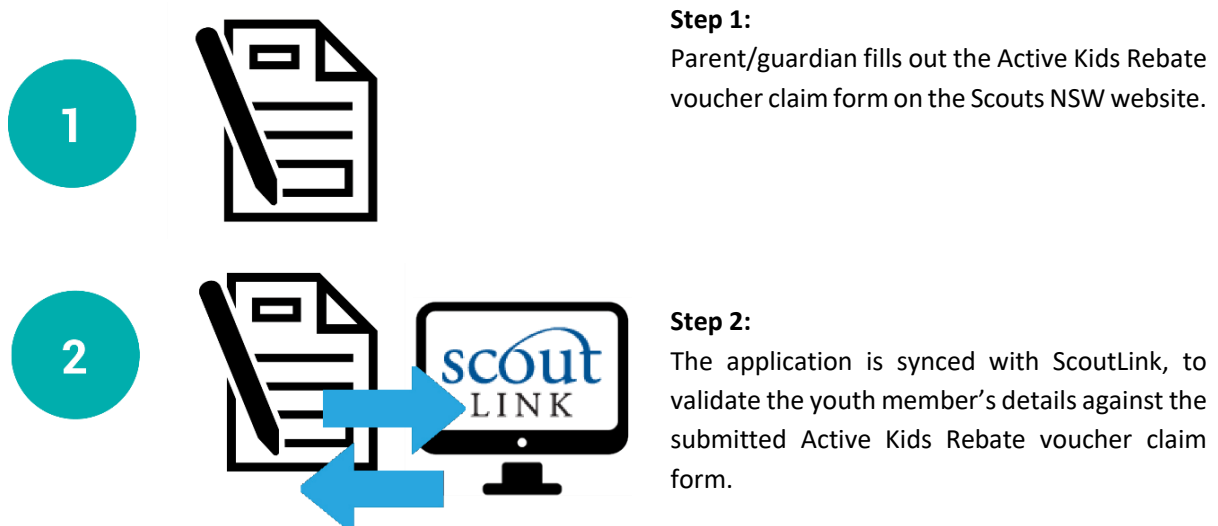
1

Step 1:
Parent/guardian fills out the Active Kids Rebate voucher claim form on the Scouts NSW website.

2

scout LINK

Step 2:
The application is synced with ScoutLink, to validate the youth member's details against the submitted Active Kids Rebate voucher claim form.